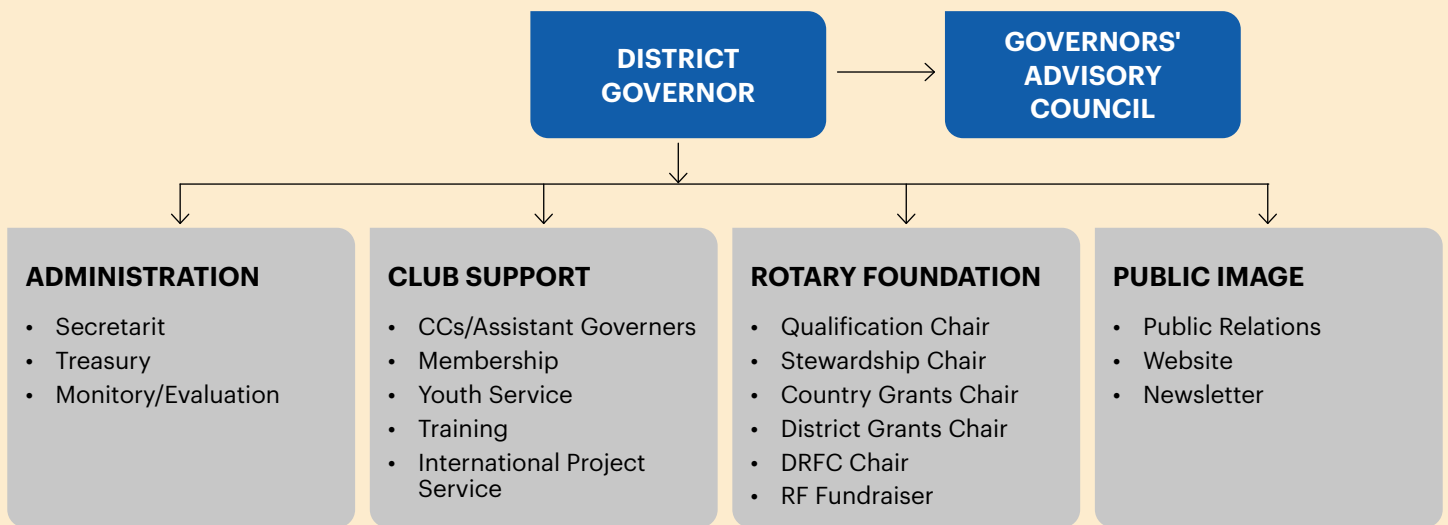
DISTRICT GOVERNOR

GOVERNORS' ADVISORY COUNCIL

ADMINISTRATION
- Secretarit
- Treasury
- Monitory/Evaluation

CLUB SUPPORT
- CCs/Assistant Governers
- Membership
- Youth Service
- Training
- International Project Service

ROTARY FOUNDATION
- Qualification Chair
- Stewardship Chair
- Country Grants Chair
- District Grants Chair
- DRFC Chair
- RF Fundraiser

PUBLIC IMAGE
- Public Relations
- Website
- Newsletter